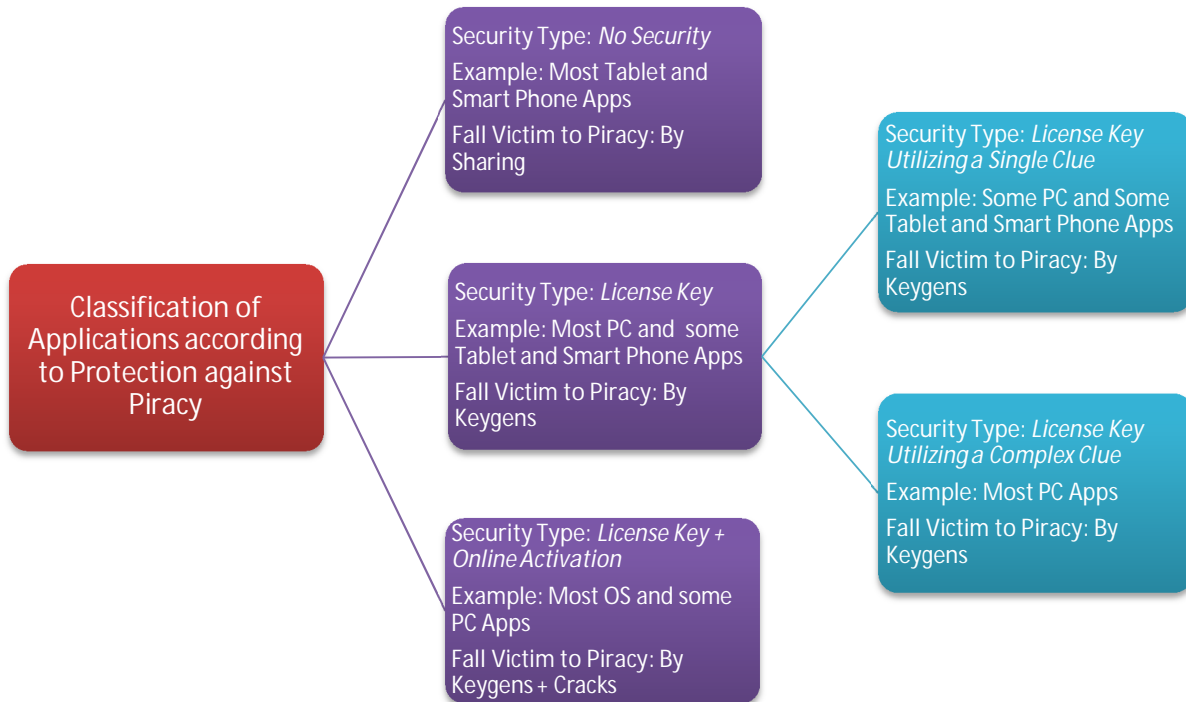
Classification of Applications according to Protection against Piracy

Security Type: No Security

Example: Most Tablet and Smart Phone Apps

Fall Victim to Piracy: By Sharing

Security Type: License Key

Example: Most PC and some Tablet and Smart Phone Apps

Fall Victim to Piracy: By Keygens

Security Type: License Key + Online Activation

Example: Most OS and some PC Apps

Fall Victim to Piracy: By Keygens + Cracks

Security Type: License Key Utilizing a Single Clue

Example: Some PC and Some Tablet and Smart Phone Apps

Fall Victim to Piracy: By Keygens

Security Type: License Key Utilizing a Complex Clue

Example: Most PC Apps

Fall Victim to Piracy: By Keygens